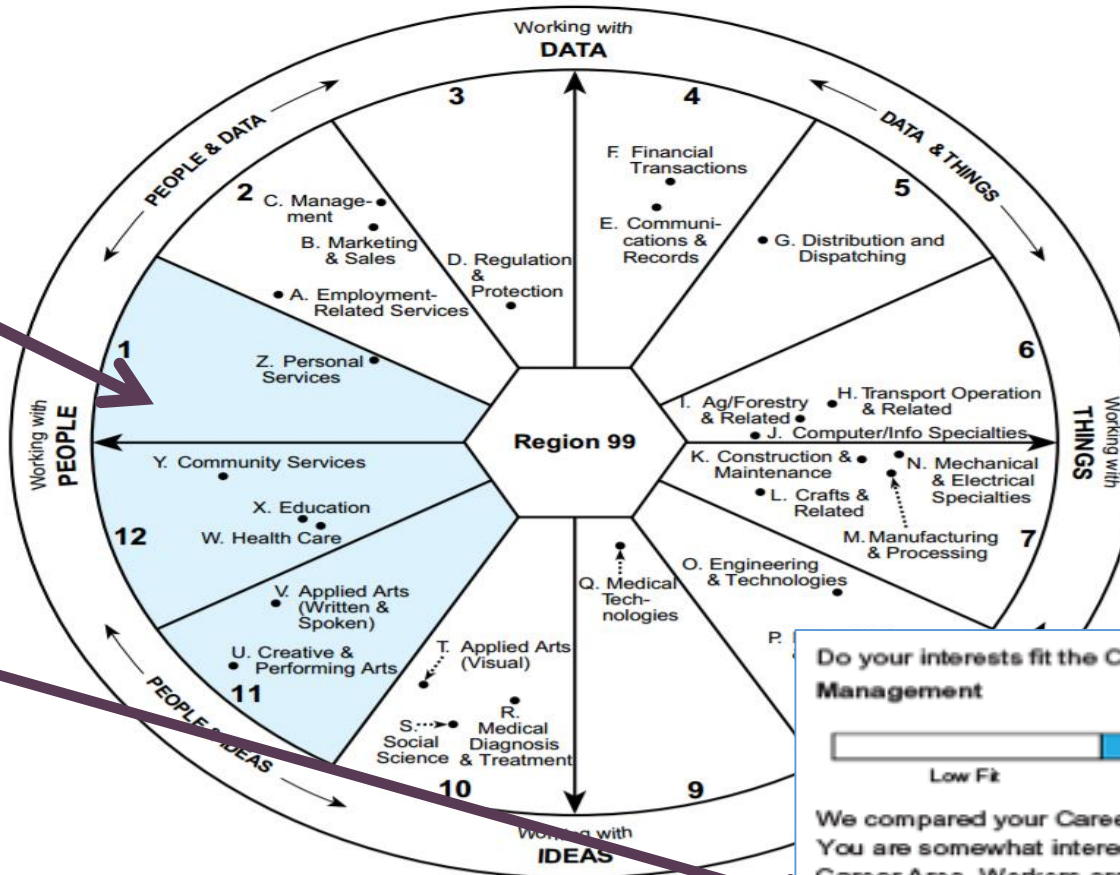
Working with
DATA

PEOPLE & DATA

DATA & THINGS

3

4

2

5

C. Management

B. Marketing & Sales

A. Employment-Related Services

D. Regulation & Protection

F. Financial Transactions

E. Communications & Records

G. Distribution and Dispatching

1

Z. Personal Services

6

I. Ag/Forestry & Related

H. Transport Operation & Related

J. Computer/Info Specialties

Region 99

Working with
PEOPLE

Working with
THINGS

Y. Community Services

K. Construction & Maintenance

N. Mechanical & Electrical Specialties

L. Crafts & Related

X. Education

W. Health Care

12

M. Manufacturing & Processing

7

V. Applied Arts (Written & Spoken)

Q. Medical Technologies

O. Engineering & Technologies

U. Creative & Performing Arts

T. Applied Arts (Visual)

11

P.

PEOPLE & IDEAS

S. Social Science

R. Medical Diagnosis & Treatment

10

9

Working with
IDEAS

Do your interests fit the C

Management

Low Fit

We compared your Caree

You are somewhat intere

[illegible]